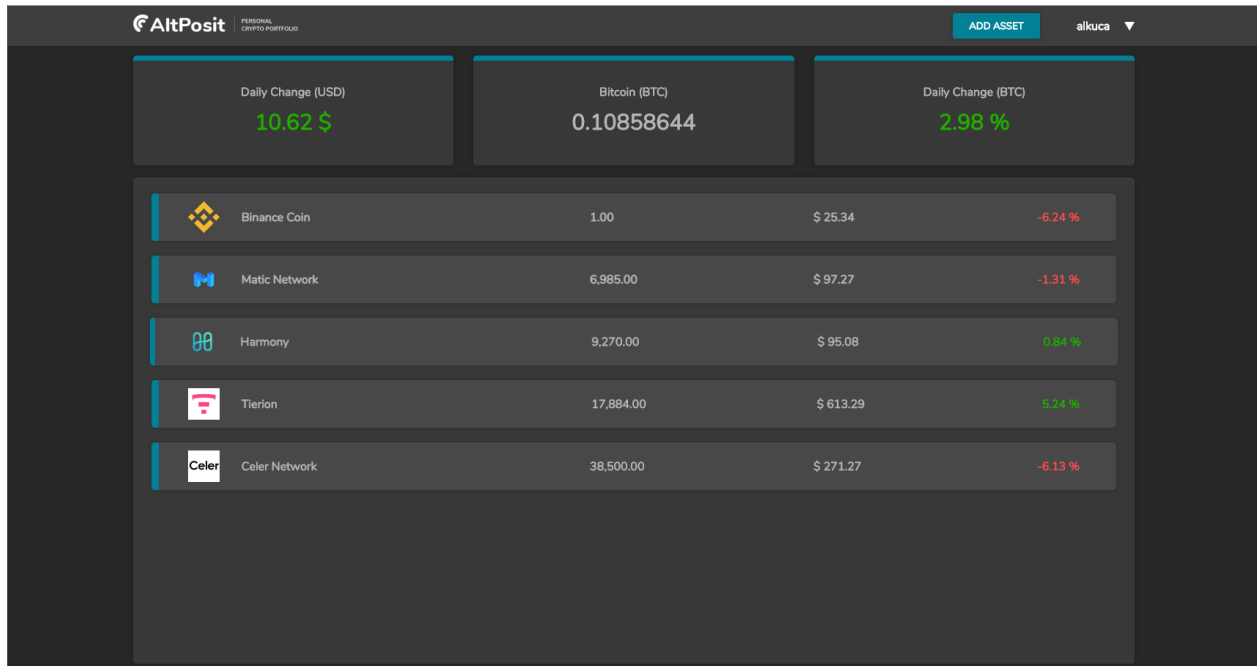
AltPosit PERSONAL CRYPTO PORTFOLIO

ADD ASSET

alkuca ▼

Daily Change (USD)
10.62 $

Bitcoin (BTC)
0.10858644

Daily Change (BTC)
2.98 %

| | | | |
|---|---|---|---|
| Binance Coin | 1.00 | $ 25.34 | -6.24 % |
| Matic Network | 6,985.00 | $ 97.27 | -1.31 % |
| Harmony | 9,270.00 | $ 95.08 | 0.84 % |
| Tierion | 17,884.00 | $ 613.29 | 5.24 % |
| Celer Celer Network | 38,500.00 | $ 271.27 | -6.13 % |